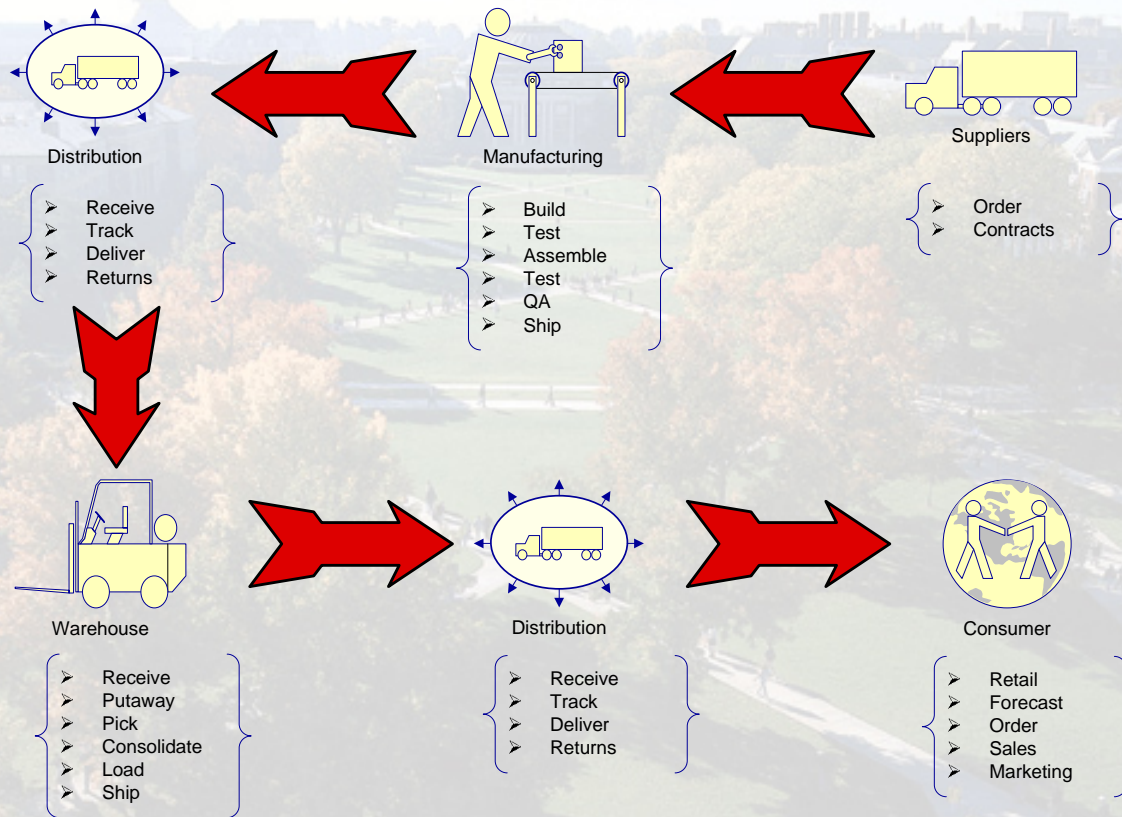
Distribution

- Receive
- Track
- Deliver
- Returns

Manufacturing

- Build
- Test
- Assemble
- Test
- QA
- Ship

Suppliers

- Order
- Contracts

Warehouse

- Receive
- Putaway
- Pick
- Consolidate
- Load
- Ship

Distribution

- Receive
- Track
- Deliver
- Returns

Consumer

- Retail
- Forecast
- Order
- Sales
- Marketing